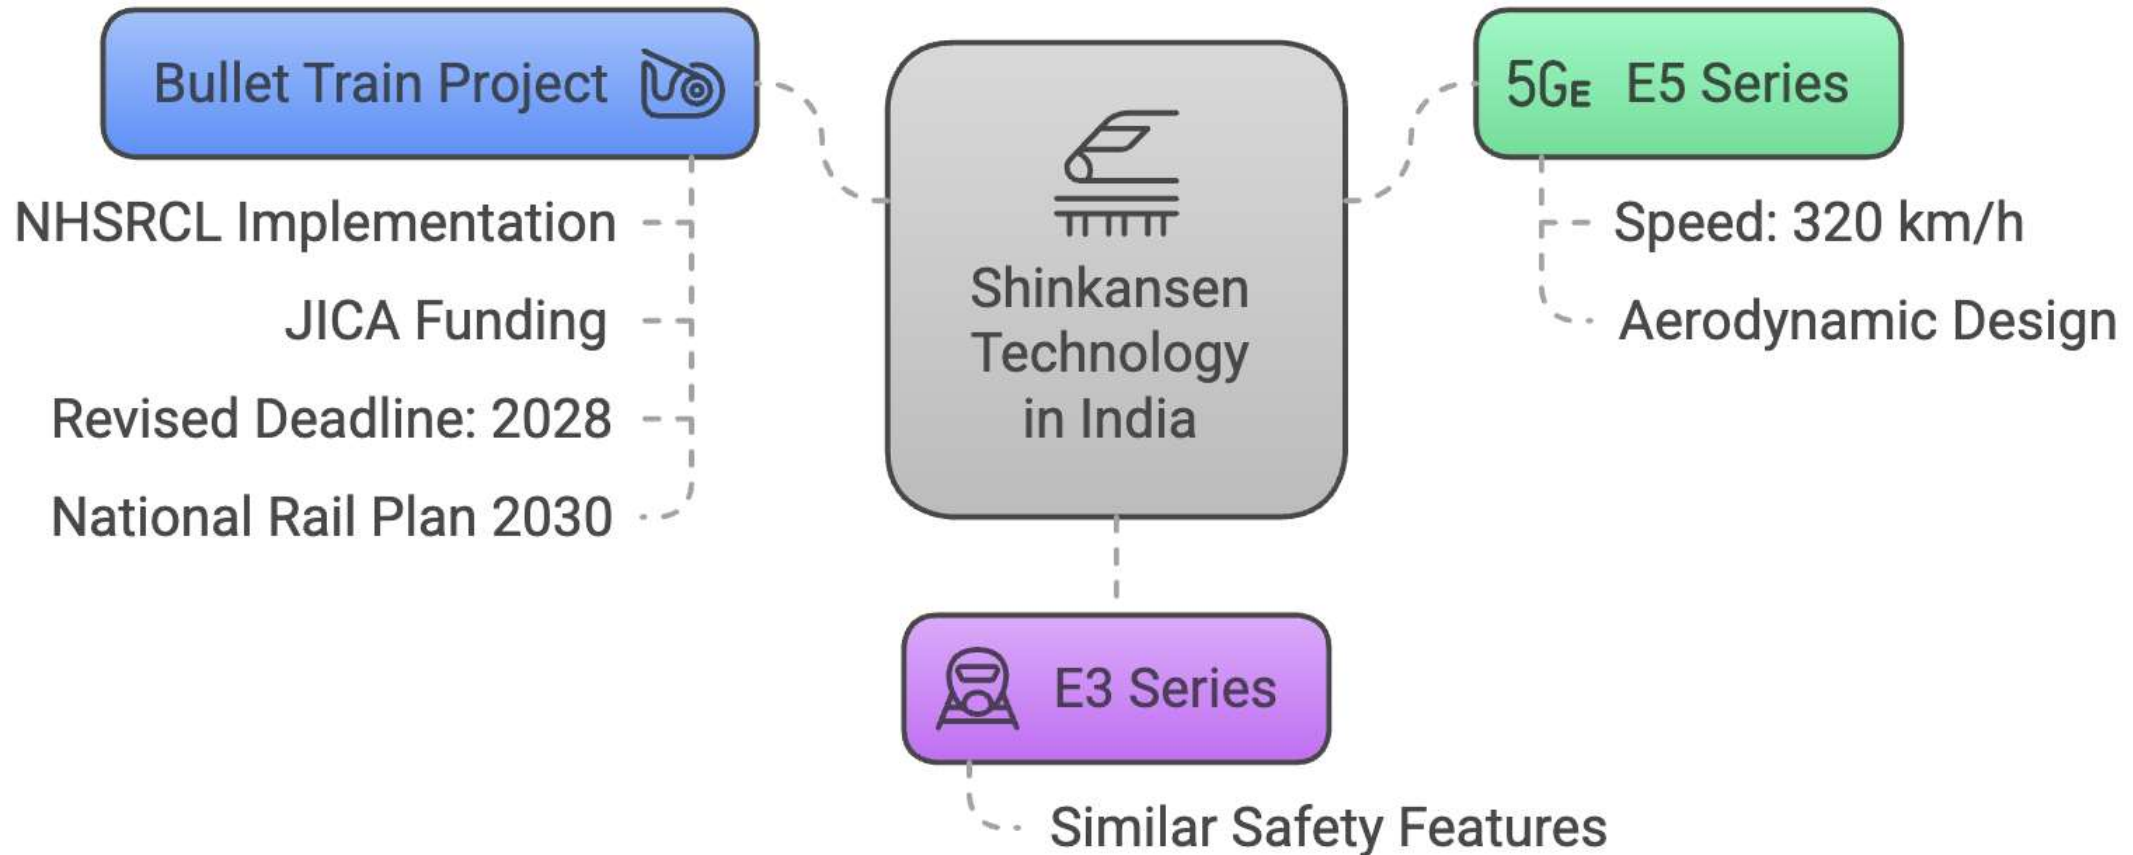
Bullet Train Project

NHSRCL Implementation

JICA Funding

Revised Deadline: 2028

National Rail Plan 2030

Shinkansen Technology in India

5GE E5 Series

Speed: 320 km/h

Aerodynamic Design

E3 Series

Similar Safety Features